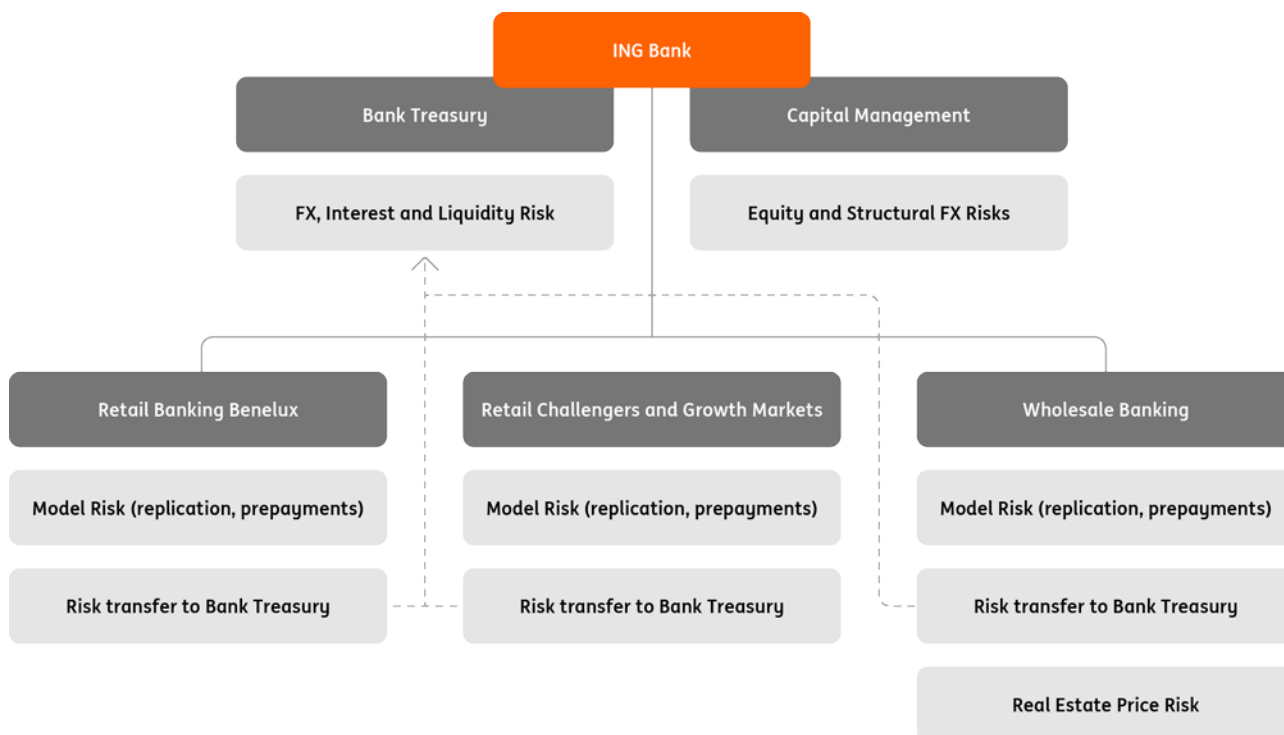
ING Bank

Bank Treasury

FX, Interest and Liquidity Risk

Capital Management

Equity and Structural FX Risks

Retail Banking Benelux

Model Risk (replication, prepayments)

Risk transfer to Bank Treasury

Retail Challengers and Growth Markets

Model Risk (replication, prepayments)

Risk transfer to Bank Treasury

Wholesale Banking

Model Risk (replication, prepayments)

Risk transfer to Bank Treasury

Real Estate Price Risk